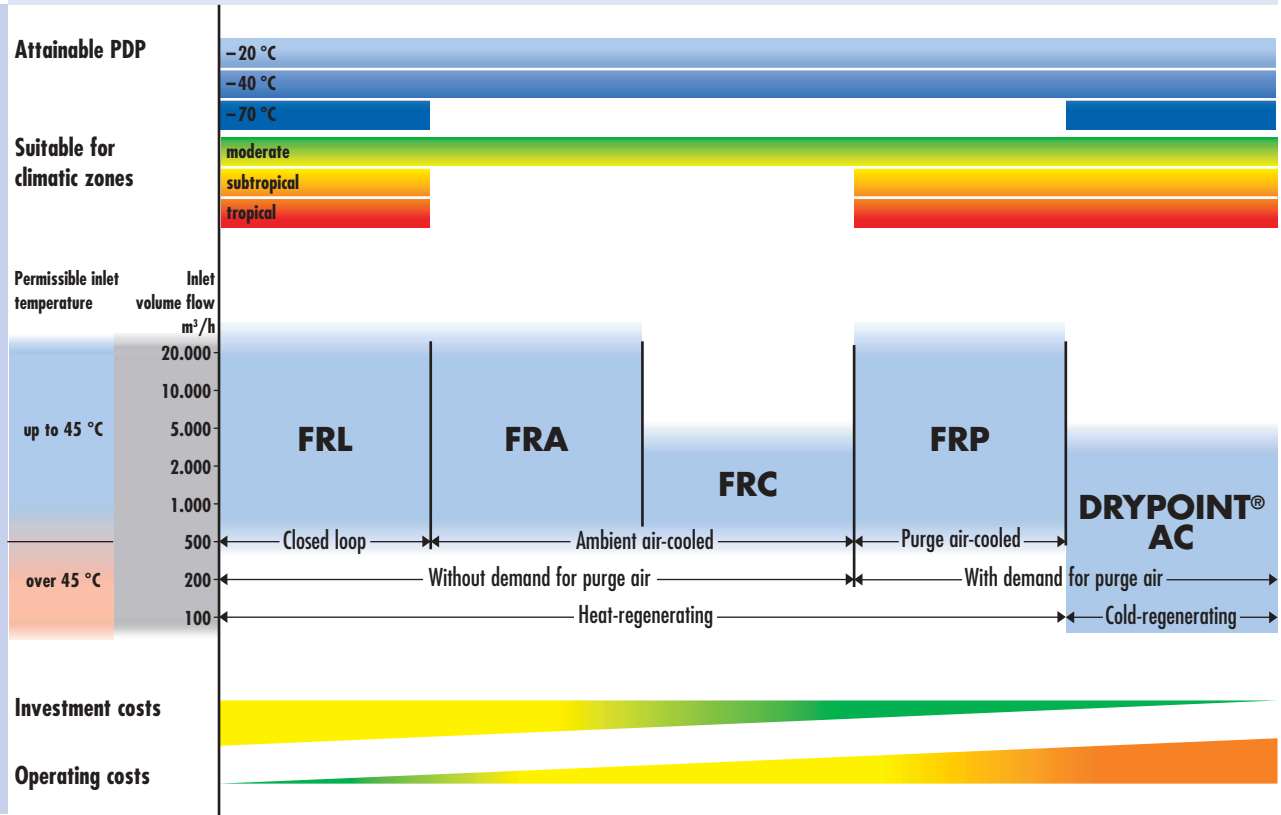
Attainable PDP

−20 °C

−40 °C

−70 °C

Suitable for climatic zones

moderate

subtropical

tropical

Permissible inlet temperature

Inlet volume flow m³/h

up to 45 °C

over 45 °C

20.000
10.000
5.000
2.000
1.000
500
200
100

FRL

FRA

FRC

FRP

DRYPOINT® AC

Closed loop

Ambient air-cooled

Purge air-cooled

Without demand for purge air

With demand for purge air

Heat-regenerating

Cold-regenerating

Investment costs

Operating costs